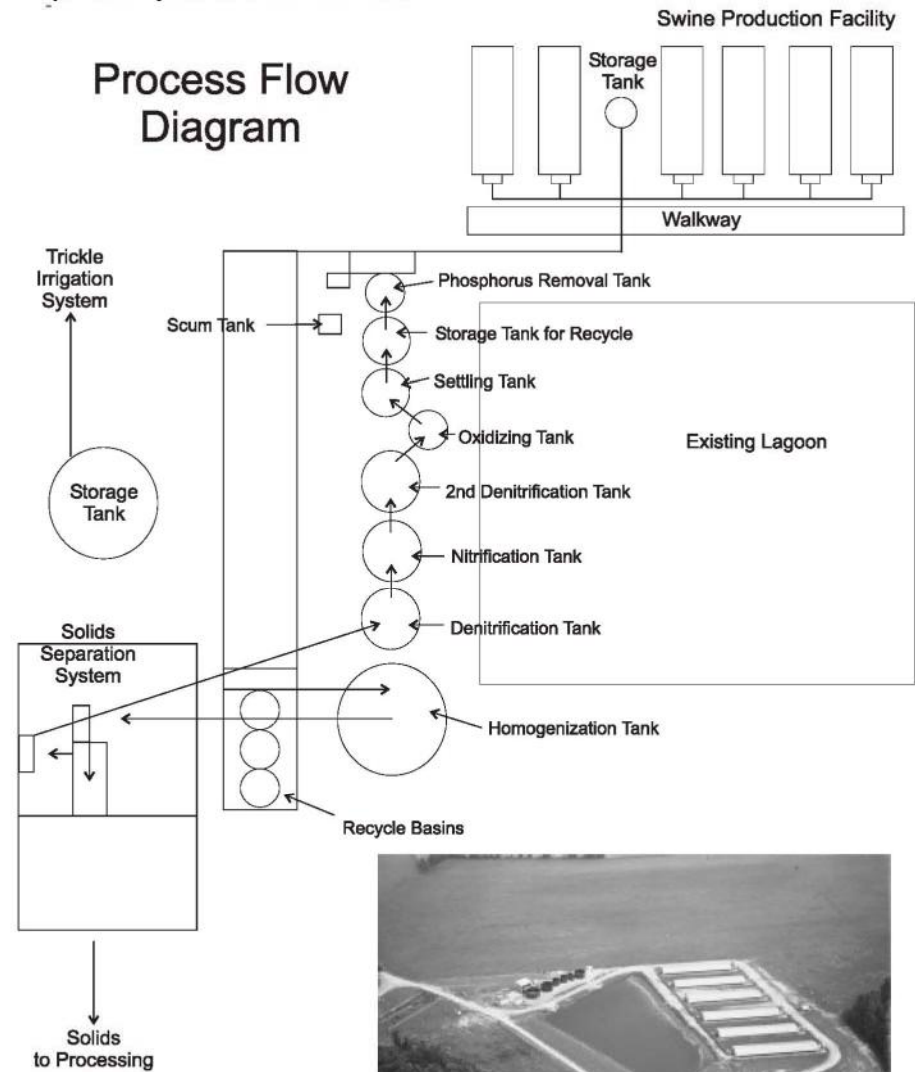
Process Flow Diagram

Swine Production Facility

Storage Tank

Walkway

Trickle Irrigation System

Phosphorus Removal Tank

Scum Tank

Storage Tank for Recycle

Settling Tank

Oxidizing Tank

Existing Lagoon

Storage Tank

2nd Denitrification Tank

Nitrification Tank

Solids Separation System

Denitrification Tank

Homogenization Tank

Recycle Basins

Solids to Processing